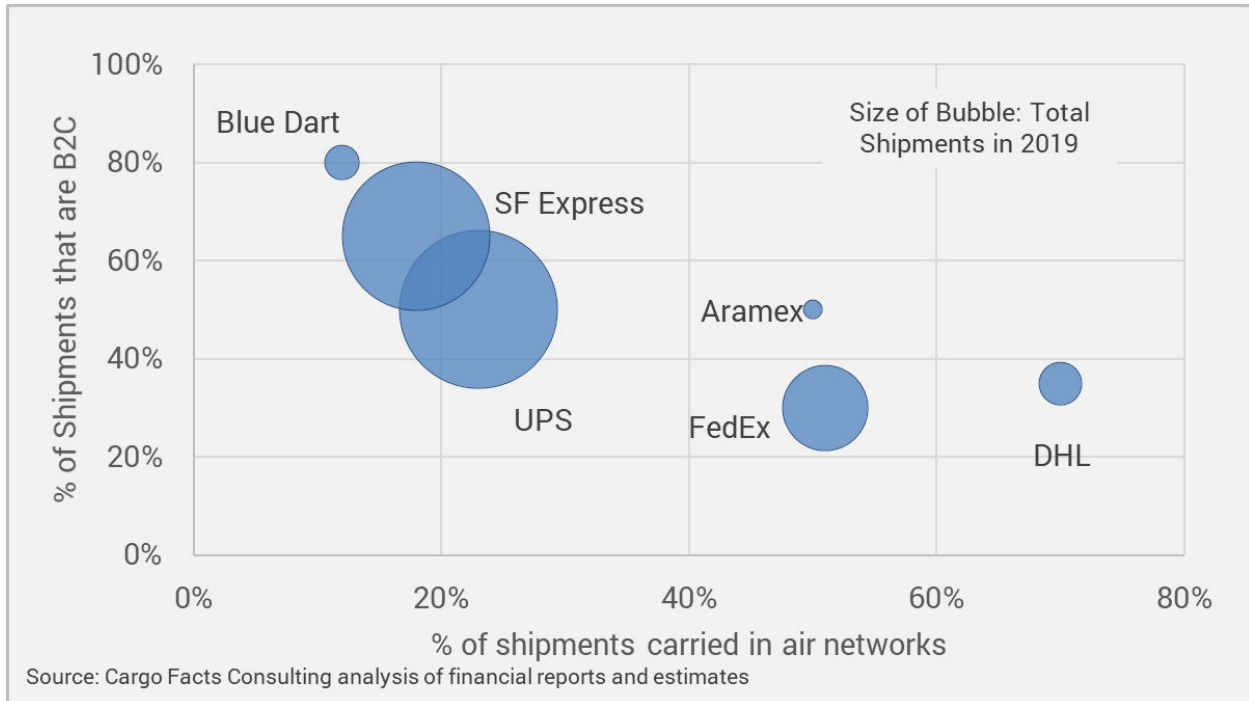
Size of Bubble: Total Shipments in 2019

100%
80%
60%
40%
20%
0%

% of Shipments that are B2C

Blue Dart
SF Express
Aramex
UPS
FedEx
DHL

0%
20%
40%
60%
80%

% of shipments carried in air networks

Source: Cargo Facts Consulting analysis of financial reports and estimates